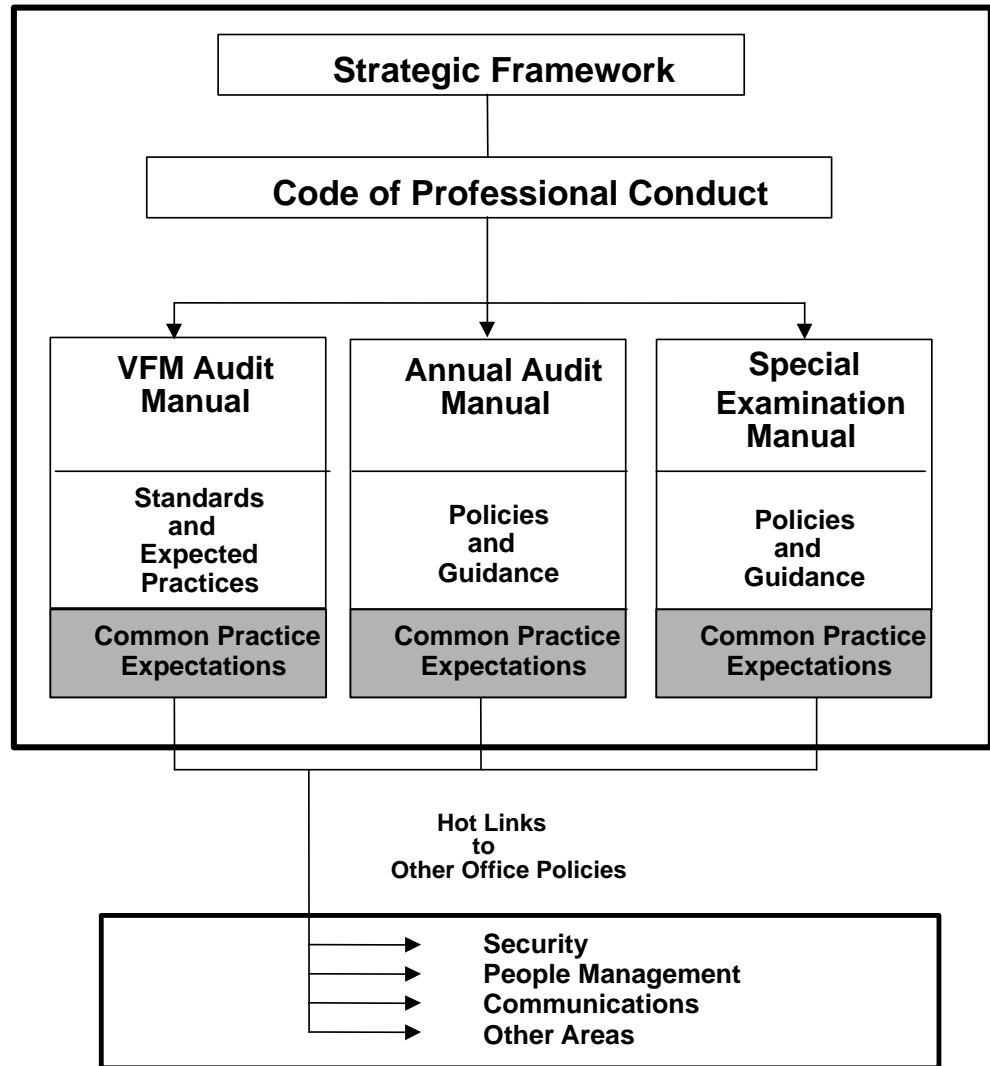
Strategic Framework

Code of Professional Conduct

VFM Audit Manual

Standards and Expected Practices

Common Practice Expectations

Annual Audit Manual

Policies and Guidance

Common Practice Expectations

Special Examination Manual

Policies and Guidance

Common Practice Expectations

Hot Links to Other Office Policies

Security
People Management
Communications
Other Areas